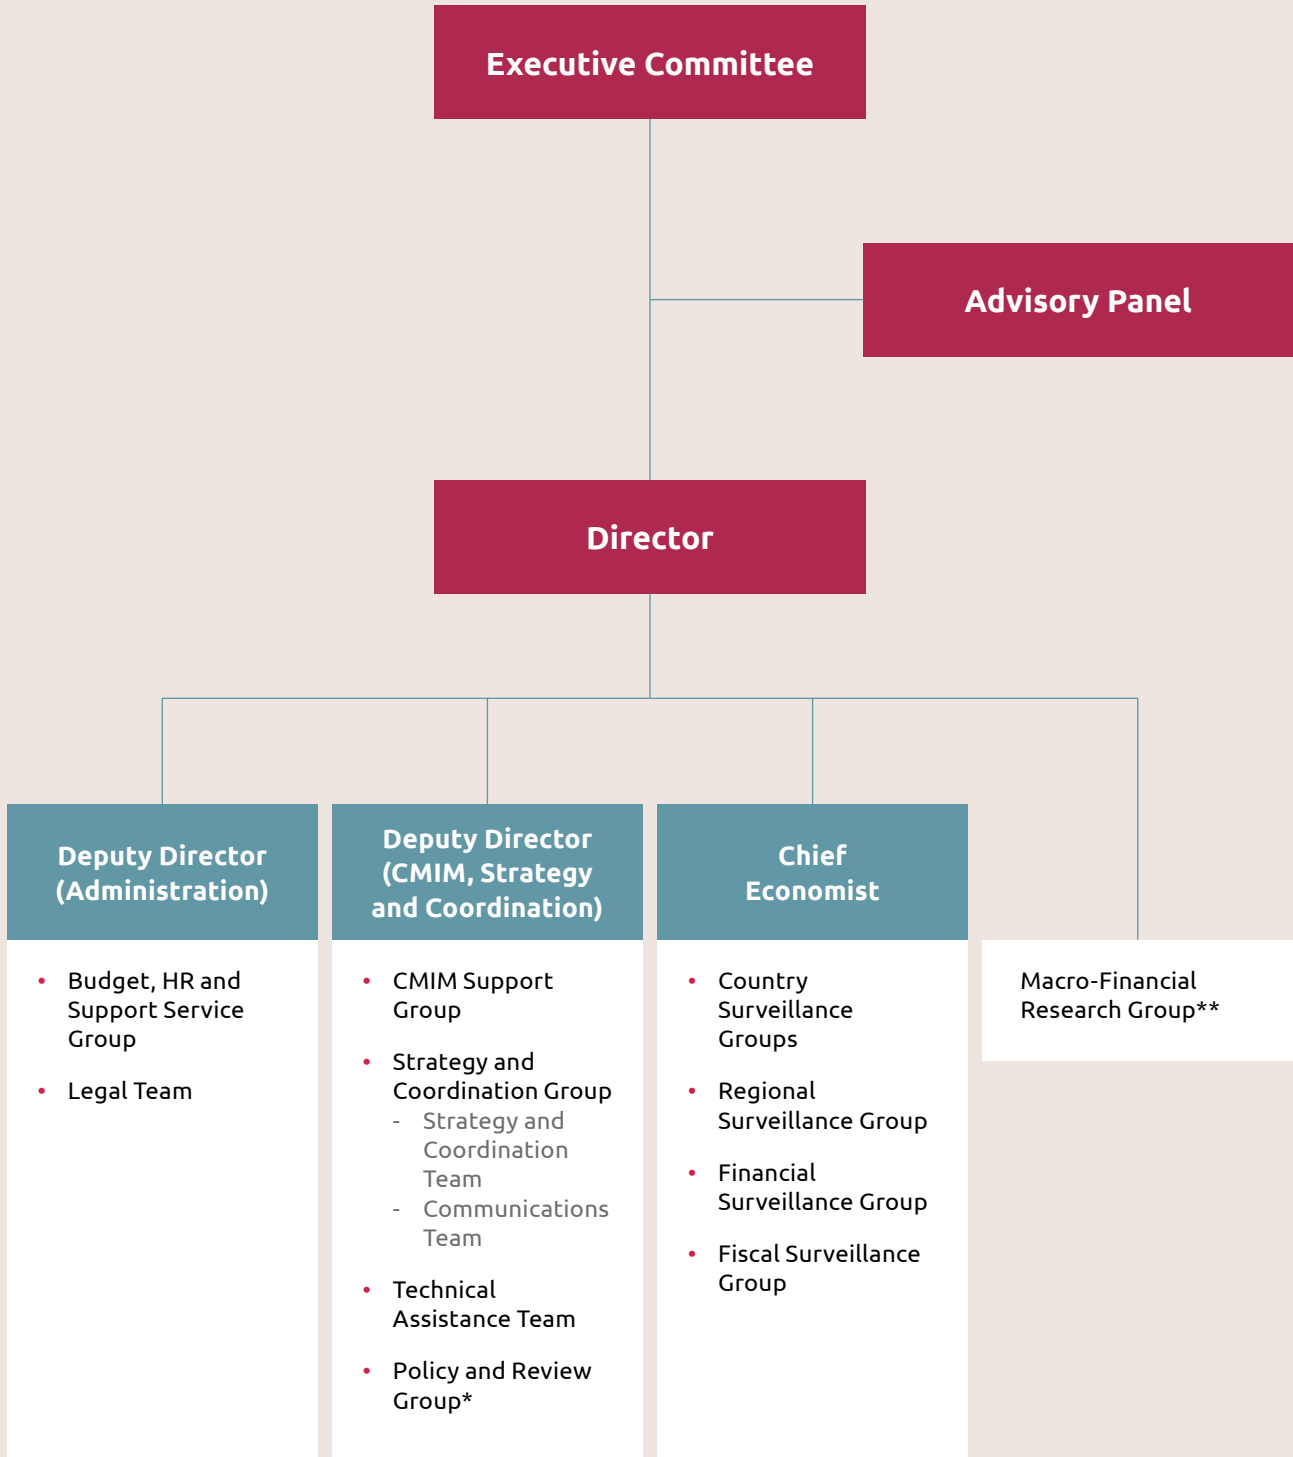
Executive Committee

Advisory Panel

Director

Deputy Director (Administration)

- Budget, HR and Support Service Group
- Legal Team

Deputy Director (CMIM, Strategy and Coordination)

- CMIM Support Group
- Strategy and Coordination Group
  - Strategy and Coordination Team
  - Communications Team
- Technical Assistance Team
- Policy and Review Group*

Chief Economist

- Country Surveillance Groups
- Regional Surveillance Group
- Financial Surveillance Group
- Fiscal Surveillance Group

Macro-Financial Research Group**